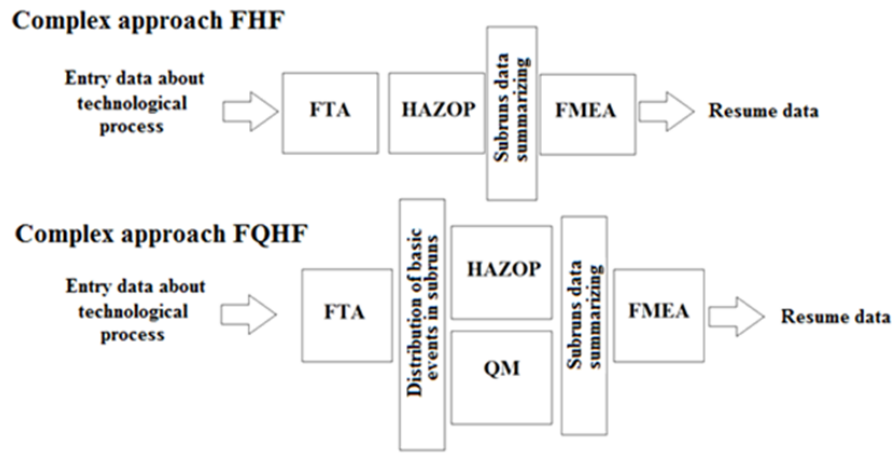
Complex approach FHF

Entry data about technological process

FTA

HAZOP

Subruns data summarizing

FMEA

Resume data

Complex approach FQHF

Entry data about technological process

FTA

Distribution of basic events in subruns

HAZOP

QM

Subruns data summarizing

FMEA

Resume data